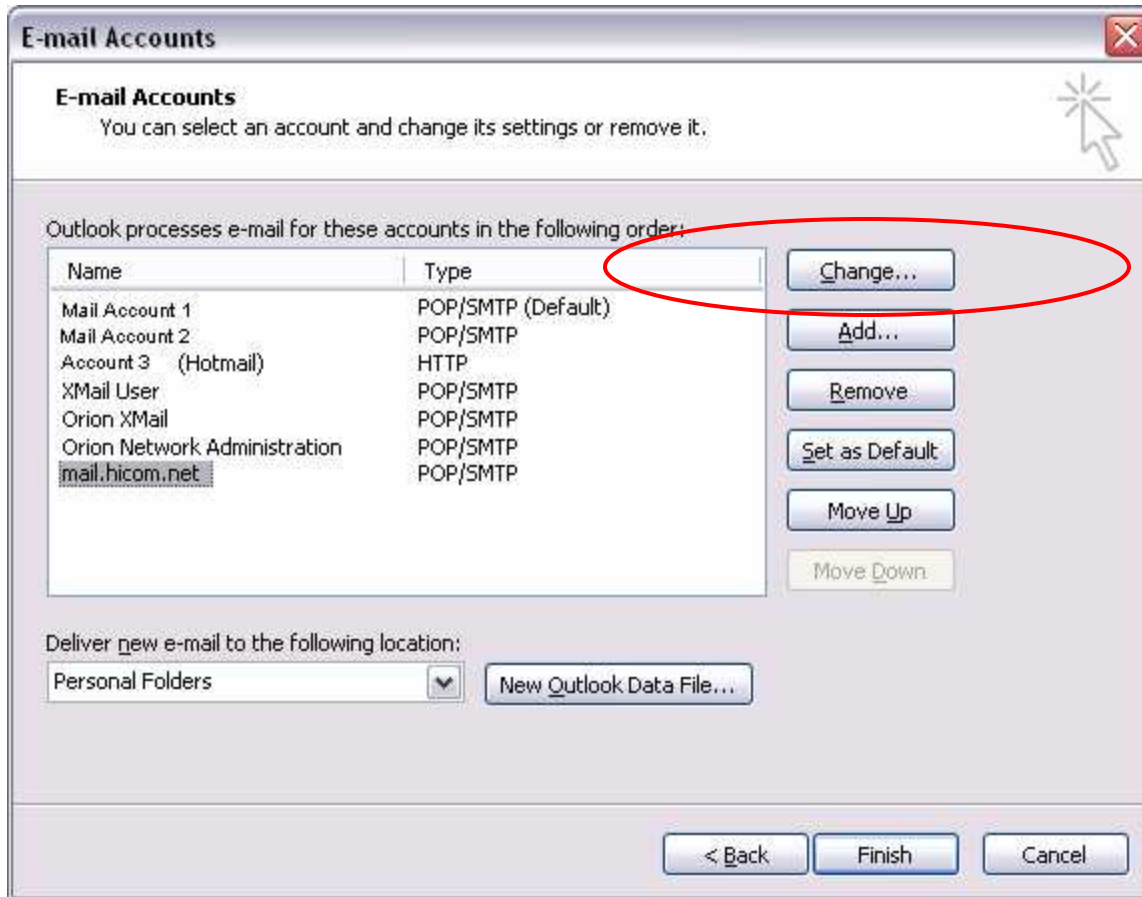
E-mail Accounts

E-mail Accounts
You can select an account and change its settings or remove it.

Outlook processes e-mail for these accounts in the following order:

| Name | Type |
|---|---|
| Mail Account 1 | POP/SMTP (Default) |
| Mail Account 2 | POP/SMTP |
| Account 3 (Hotmail) | HTTP |
| XMail User | POP/SMTP |
| Orion XMail | POP/SMTP |
| Orion Network Administration | POP/SMTP |
| mail.hicom.net | POP/SMTP |

Change...
Add...
Remove
Set as Default
Move Up
Move Down

Deliver new e-mail to the following location:
Personal Folders
New Outlook Data File...

< Back
Finish
Cancel